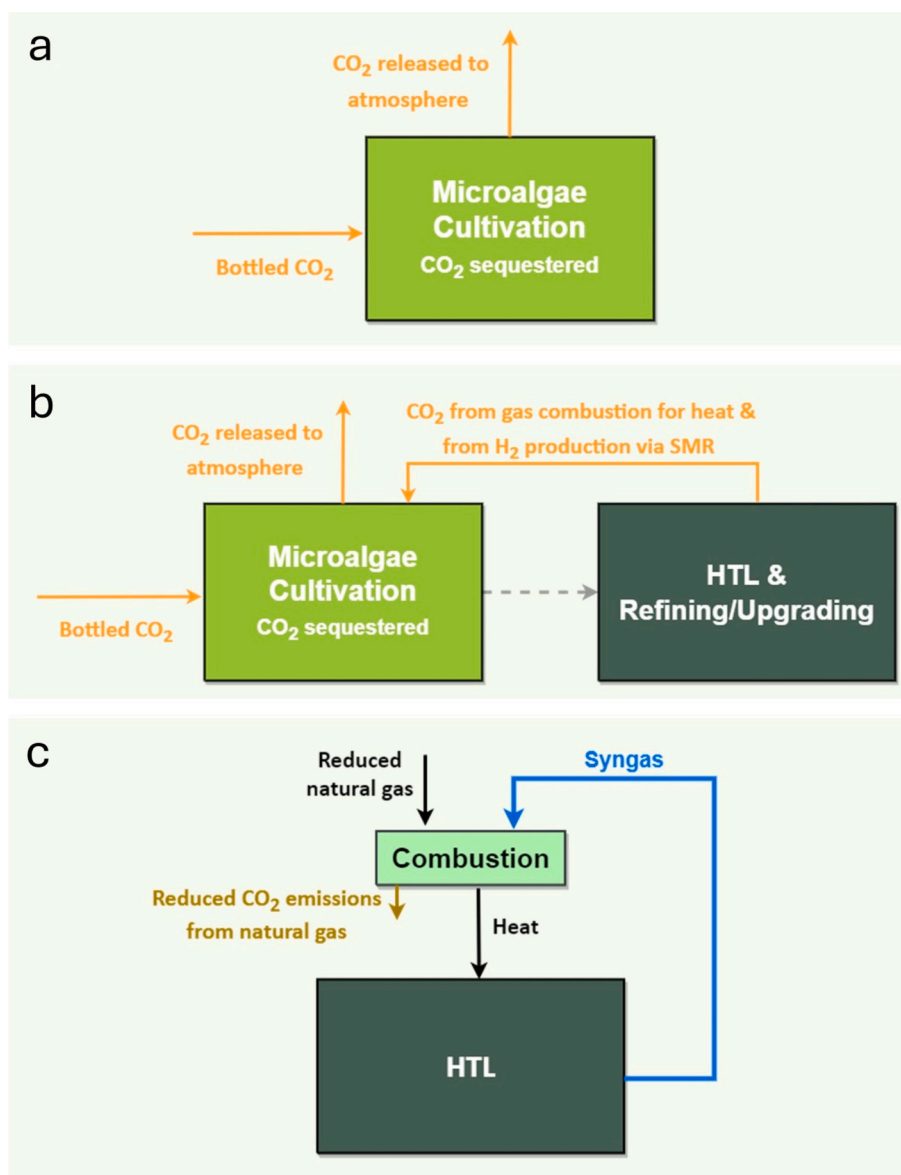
a

$CO_2$ released to atmosphere

Microalgae Cultivation
$CO_2$ sequestered

Bottled $CO_2$

b

$CO_2$ released to atmosphere

$CO_2$ from gas combustion for heat & from $H_2$ production via SMR

Microalgae Cultivation
$CO_2$ sequestered

Bottled $CO_2$

HTL & Refining/Upgrading

c

Reduced natural gas

Syngas

Combustion

Reduced $CO_2$ emissions from natural gas

Heat

HTL